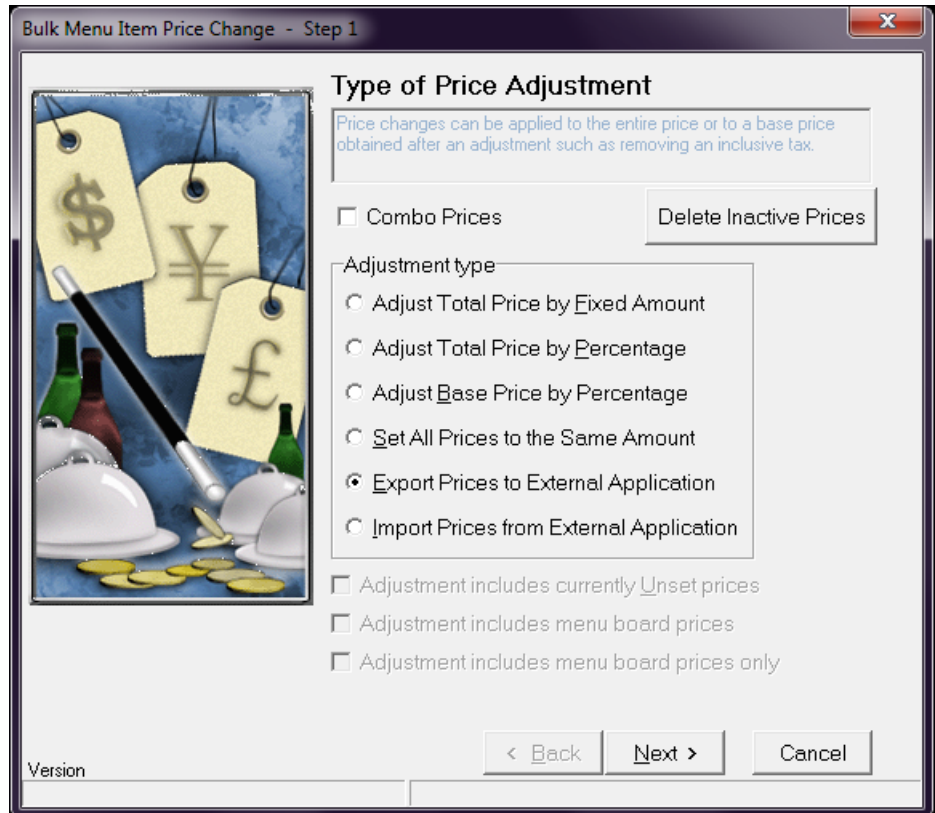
Bulk Menu Item Price Change - Step 1

Type of Price Adjustment

Price changes can be applied to the entire price or to a base price obtained after an adjustment such as removing an inclusive tax.

Combo Prices

Delete Inactive Prices

Adjustment type

Adjust Total Price by Fixed Amount

Adjust Total Price by Percentage

Adjust Base Price by Percentage

Set All Prices to the Same Amount

Export Prices to External Application

Import Prices from External Application

Adjustment includes currently Unset prices

Adjustment includes menu board prices

Adjustment includes menu board prices only

< Back

Next >

Cancel

Version